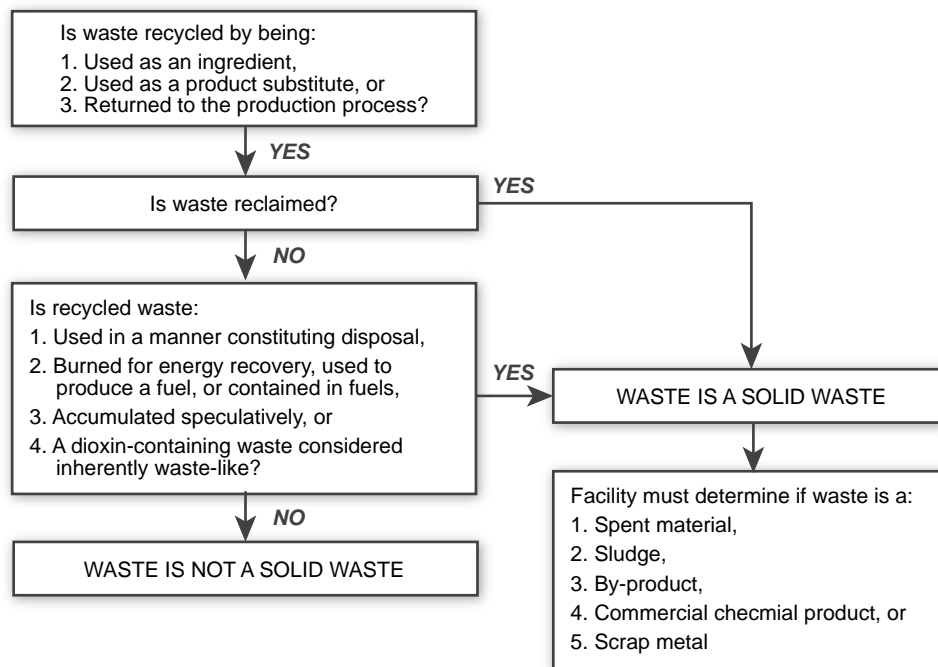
Is waste recycled by being:
1. Used as an ingredient,
2. Used as a product substitute, or
3. Returned to the production process?

YES

Is waste reclaimed?

YES

NO

Is recycled waste:
1. Used in a manner constituting disposal,
2. Burned for energy recovery, used to produce a fuel, or contained in fuels,
3. Accumulated speculatively, or
4. A dioxin-containing waste considered inherently waste-like?

YES

WASTE IS A SOLID WASTE

NO

WASTE IS NOT A SOLID WASTE

Facility must determine if waste is a:
1. Spent material,
2. Sludge,
3. By-product,
4. Commercial checmial product, or
5. Scrap metal